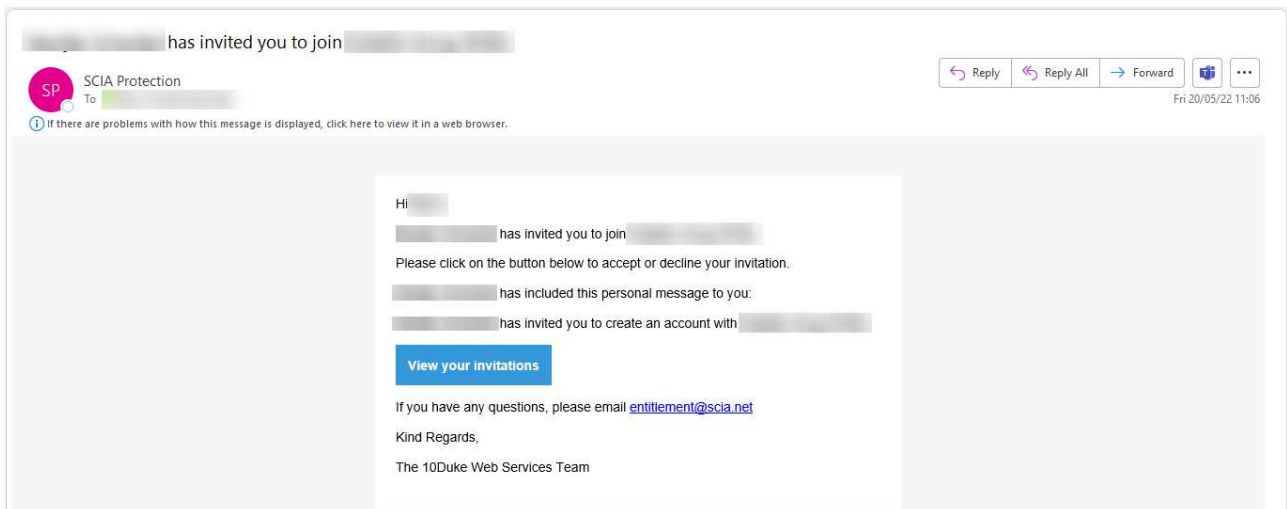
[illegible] has invited you to join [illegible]

SP
SCIA Protection
To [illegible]

Reply | Reply All | Forward | ...
Fri 20/05/22 11:06

If there are problems with how this message is displayed, click here to view it in a web browser.

Hi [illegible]

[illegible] has invited you to join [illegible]

Please click on the button below to accept or decline your invitation.

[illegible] has included this personal message to you:

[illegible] has invited you to create an account with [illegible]

View your invitations

If you have any questions, please email entitlement@scia.net

Kind Regards,

The 10Duke Web Services Team